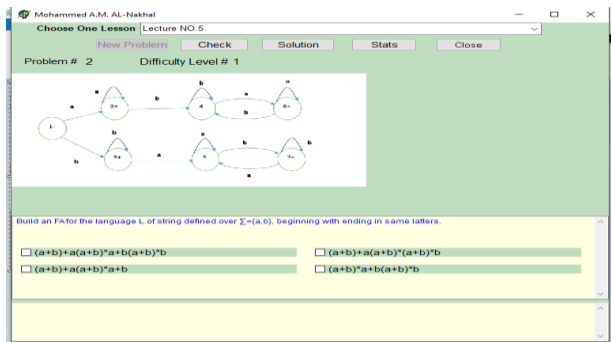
Mohammed A.M. AL-Nakhal

Choose One Lesson Lecture NO.5

New Problem Check Solution Stats Close

Problem # 2 Difficulty Level # 1

a b a
a b a
1- 2+ 4 6+
b a
b b
b a b
b 3+ a 5 7+
a

Build an FA for the language L of string defined over $\Sigma$={a,b}, beginning with ending in same latters.

☐ (a+b)+a(a+b)*a+b(a+b)*b
☐ (a+b)+a(a+b)*(a+b)*b
☐ (a+b)+a(a+b)*a+b
☐ (a+b)*a+b(a+b)*b